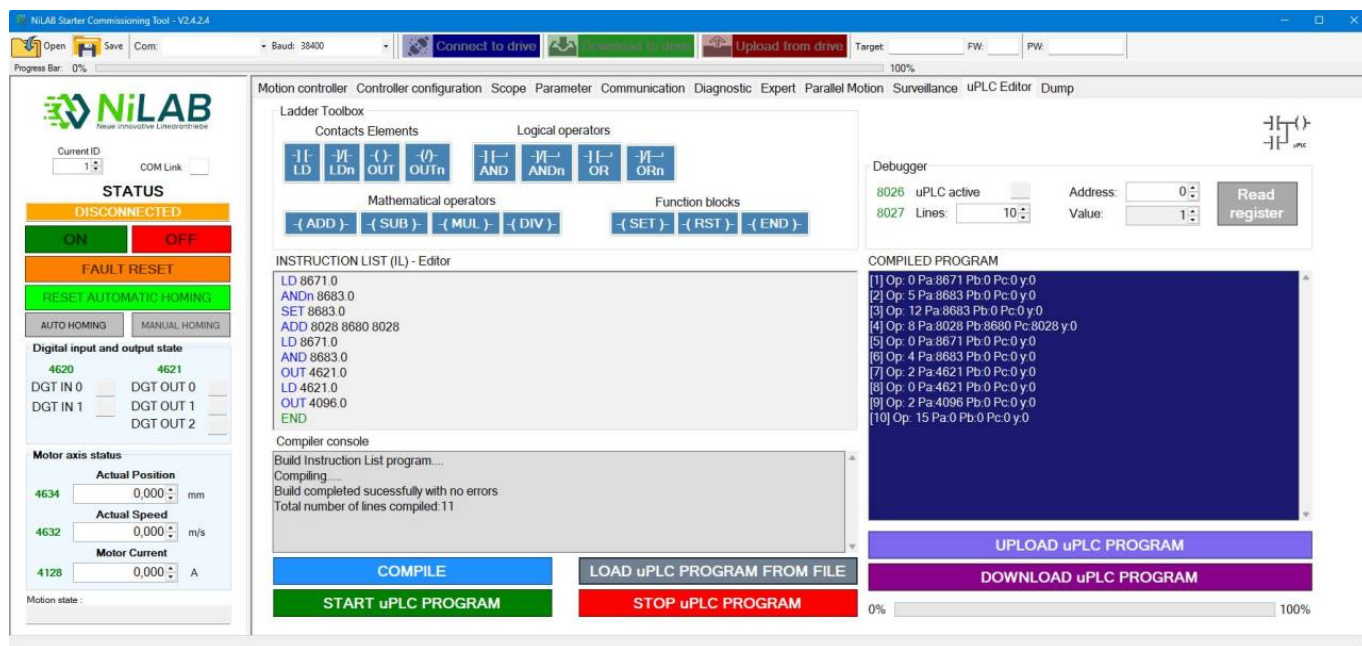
NiLAB Starter Commissioning Tool - V2.4.2.4

Open Save Com: Baud: 38400 Connect to drive Download to drive Upload from drive Target: FW: PW:

Progress Bar: 0% 100%

NiLAB
Neue innovative Linearantriebe

Current ID
1
COM Link

STATUS
DISCONNECTED
ON OFF
FAULT RESET
RESET AUTOMATIC HOMING
AUTO HOMING MANUAL HOMING

Digital input and output state
4620 4621
DGT IN 0 DGT OUT 0
DGT IN 1 DGT OUT 1
DGT OUT 2

Motor axis status
Actual Position
4634 0,000 mm
Actual Speed
4632 0,000 m/s
Motor Current
4128 0,000 A

Motion state :

Motion controller Controller configuration Scope Parameter Communication Diagnostic Expert Parallel Motion Surveillance uPLC Editor Dump

Ladder Toolbox
Contacts Elements
LD LDn OUT OUTn
Logical operators
AND ANDn OR ORn
Mathematical operators
-( ADD )- -( SUB )- -( MUL )- -( DIV )-
Function blocks
-( SET )- -( RST )- -( END )-

uPLC

Debugger
8026 uPLC active Address: 0
8027 Lines: 10 Value: 1
Read register

INSTRUCTION LIST (IL) - Editor
LD 8671.0
ANDn 8683.0
SET 8683.0
ADD 8028 8680 8028
LD 8671.0
AND 8683.0
OUT 4621.0
LD 4621.0
OUT 4096.0
END

COMPILED PROGRAM
[1] Op: 0 Pa:8671 Pb:0 Pc:0 y:0
[2] Op: 5 Pa:8683 Pb:0 Pc:0 y:0
[3] Op: 12 Pa:8683 Pb:0 Pc:0 y:0
[4] Op: 8 Pa:8028 Pb:8680 Pc:8028 y:0
[5] Op: 0 Pa:8671 Pb:0 Pc:0 y:0
[6] Op: 4 Pa:8683 Pb:0 Pc:0 y:0
[7] Op: 2 Pa:4621 Pb:0 Pc:0 y:0
[8] Op: 0 Pa:4621 Pb:0 Pc:0 y:0
[9] Op: 2 Pa:4096 Pb:0 Pc:0 y:0
[10] Op: 15 Pa:0 Pb:0 Pc:0 y:0

Compiler console
Build Instruction List program....
Compiling.....
Build completed sucessfully with no errors
Total number of lines compiled:11

COMPILE
LOAD uPLC PROGRAM FROM FILE
START uPLC PROGRAM
STOP uPLC PROGRAM
UPLOAD uPLC PROGRAM
DOWNLOAD uPLC PROGRAM
0% 100%